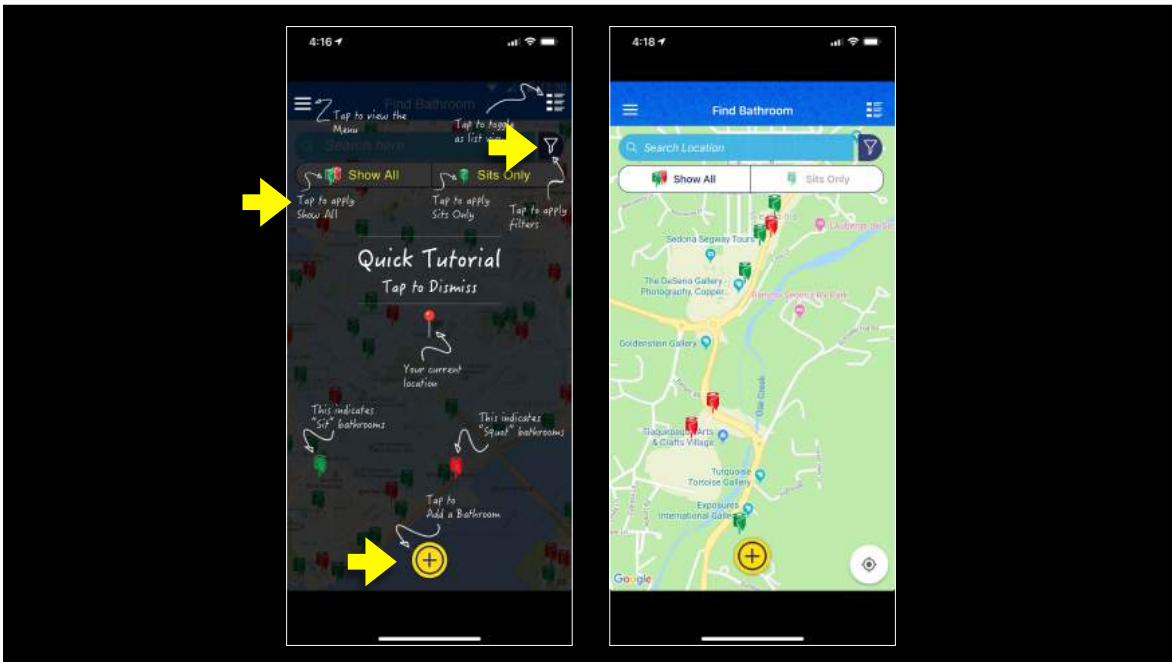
4:16

Find Bathroom

Tap to view the Menu

Tap to toggle as list view

Search here

Show All

Sits Only

Tap to apply Show All

Tap to apply Sits Only

Tap to apply filters

Quick Tutorial

Tap to Dismiss

Your current location

This indicates "Sit" bathrooms

This indicates "Squat" bathrooms

Tap to Add a Bathroom

4:18

Find Bathroom

Search Location

Show All

Sits Only

Sedona Segway Tours

L'Auberge de Sedona

The DeSena Gallery - Photography, Copper...

Ranger Station Park

Goldenstein Gallery

Oak Creek

Tlaquepaque Arts & Crafts Village

Turquoise Tortoise Gallery

Exposures International Gallery

Google